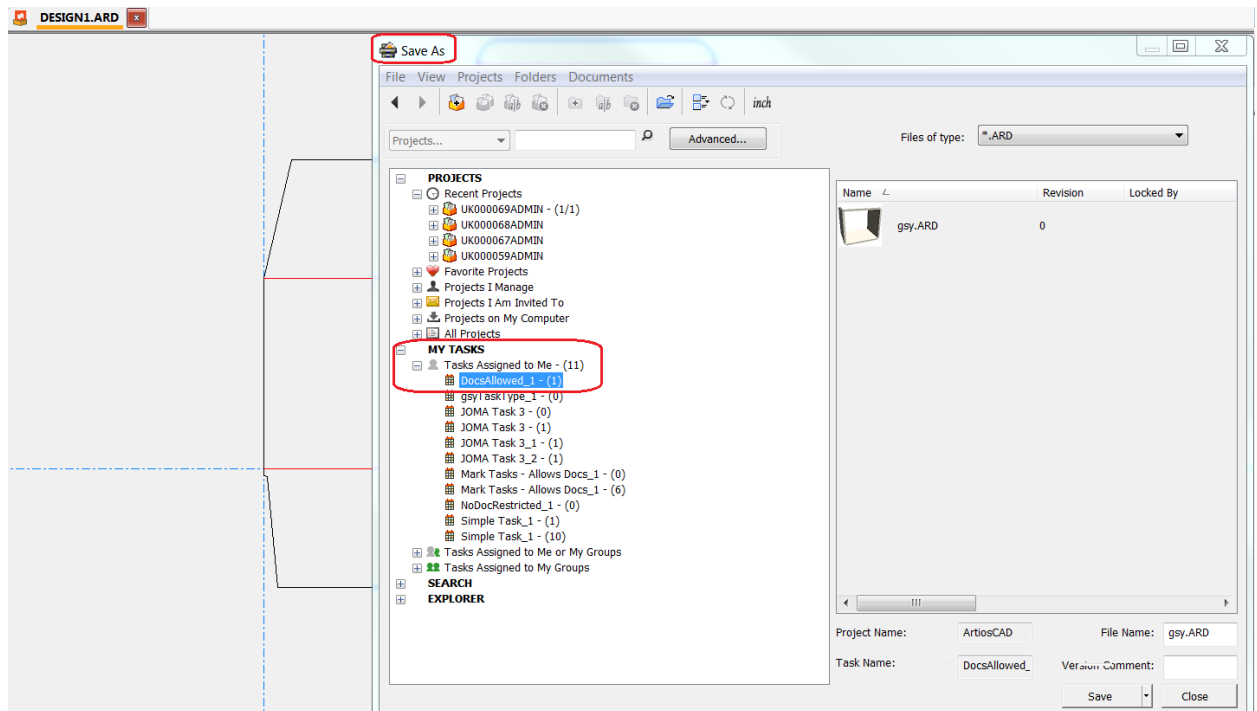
DESIGN1.ARD

Save As

File View Projects Folders Documents

inch

Projects...

Advanced...

Files of type: *.ARD

PROJECTS
Recent Projects
UK000069ADMIN - (1/1)
UK000068ADMIN
UK000067ADMIN
UK000059ADMIN
Favorite Projects
Projects I Manage
Projects I Am Invited To
Projects on My Computer
All Projects
MY TASKS
Tasks Assigned to Me - (11)
DocsAllowed_1 - (1)
gsyTaskType_1 - (0)
JOMA Task 3 - (0)
JOMA Task 3 - (1)
JOMA Task 3_1 - (1)
JOMA Task 3_2 - (1)
Mark Tasks - Allows Docs_1 - (0)
Mark Tasks - Allows Docs_1 - (6)
NoDocRestricted_1 - (0)
Simple Task_1 - (1)
Simple Task_1 - (10)
Tasks Assigned to Me or My Groups
Tasks Assigned to My Groups
SEARCH
EXPLORER

| Name | Revision | Locked By |
|---|---|---|
| gsy.ARD | 0 | |

Project Name: ArtiosCAD
File Name: gsy.ARD
Task Name: DocsAllowed_
Version Comment:

Save
Close